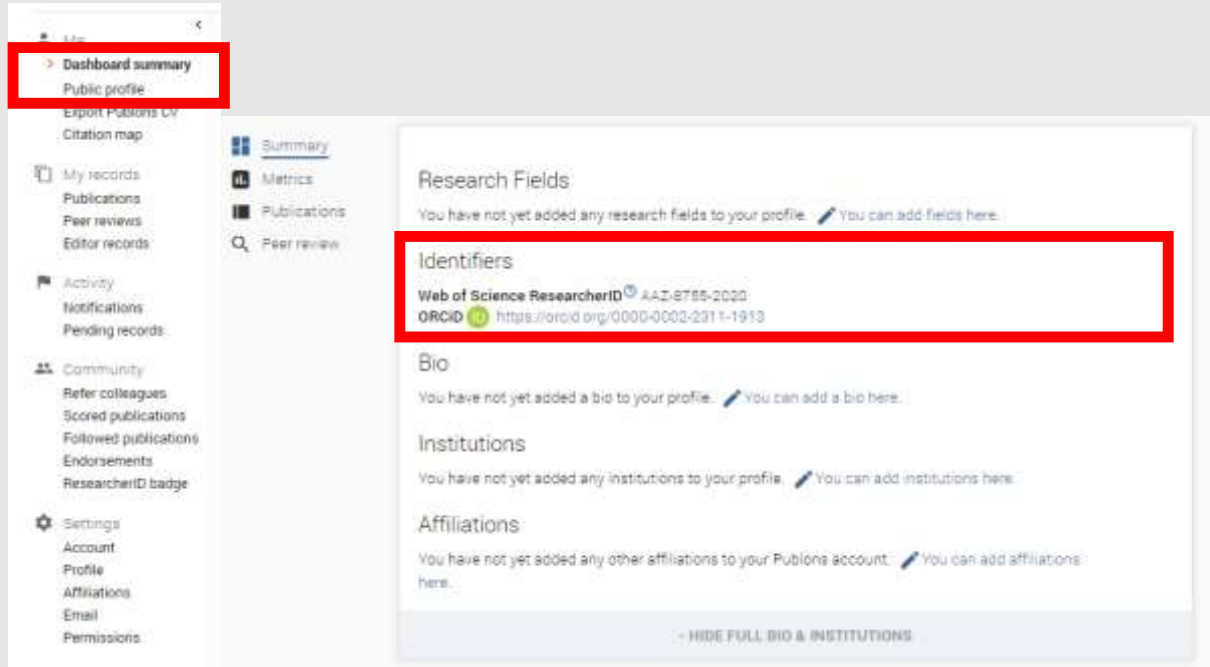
Me
Dashboard summary
Public profile
Export Publons CV
Citation map

My records
Publications
Peer reviews
Editor records

Activity
Notifications
Pending records

Community
Refer colleagues
Scored publications
Followed publications
Endorsements
ResearcherID badge

Settings
Account
Profile
Affiliations
Email
Permissions

Summary
Metrics
Publications
Peer review

Research Fields
You have not yet added any research fields to your profile. You can add fields here.

Identifiers
Web of Science ResearcherID AAZ-8755-2020
ORCiD https://orcid.org/0000-0002-2311-1913

Bio
You have not yet added a bio to your profile. You can add a bio here.

Institutions
You have not yet added any institutions to your profile. You can add institutions here.

Affiliations
You have not yet added any other affiliations to your Publons account. You can add affiliations here.

- HIDE FULL BIO & INSTITUTIONS